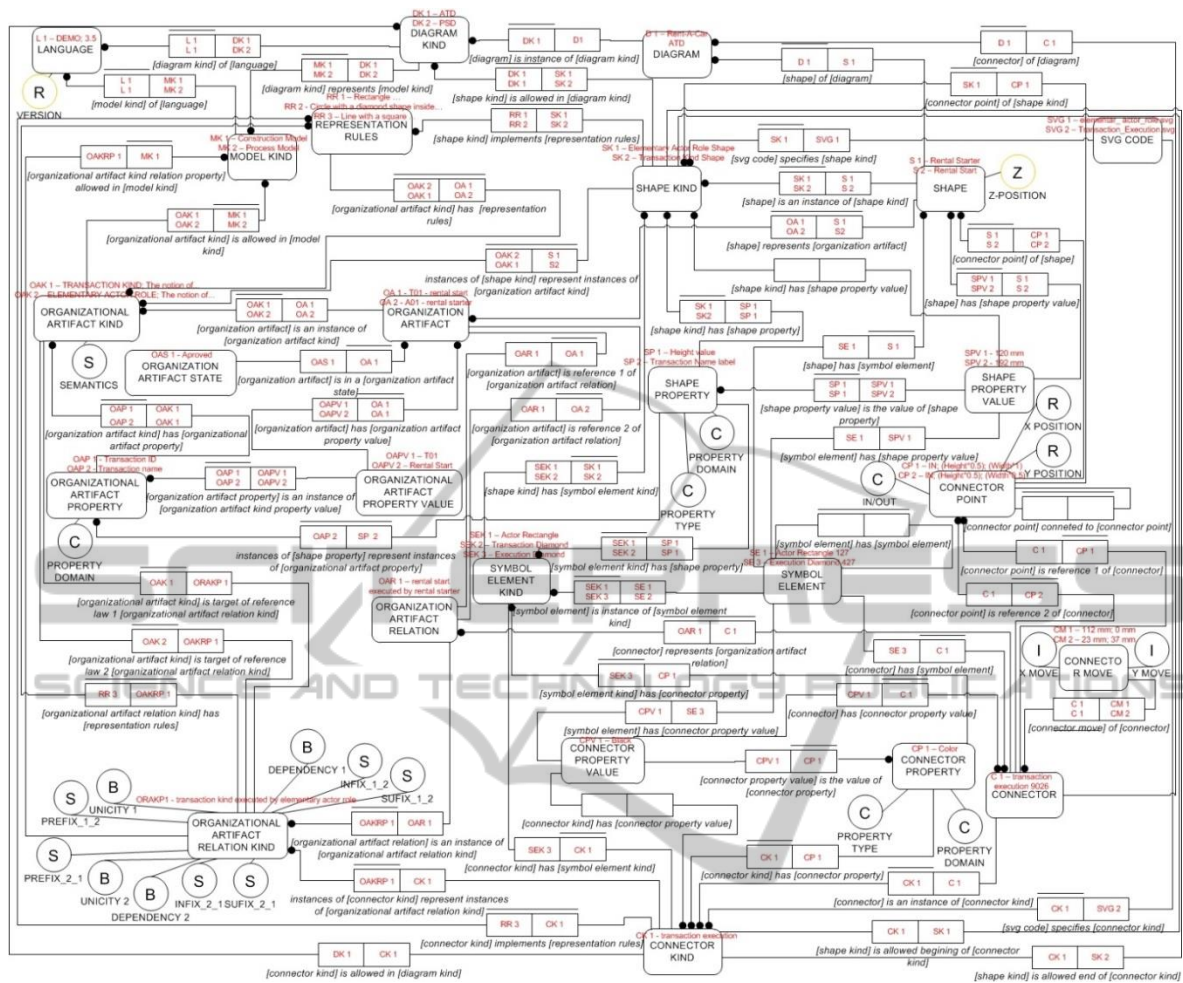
L 1 – DEMO; 3.5
LANGUAGE

| L 1 | DK 1 |
|---|---|
| L 1 | DK 2 |

[diagram kind] of [language]

DK 1 – ATD
DK 2 – PSD
DIAGRAM KIND

| DK 1 | D1 |
|---|---|

[diagram] is instance of [diagram kind]

D 1 – Rent-A-Car ATD
DIAGRAM

| D 1 | C 1 |
|---|---|

[connector] of [diagram]

R
VERSION

| L 1 | MK 1 |
|---|---|
| L 1 | MK 2 |

[model kind] of [language]

| MK 1 | DK 1 |
|---|---|
| MK 2 | DK 2 |

[diagram kind] represents [model kind]

| DK 1 | SK 1 |
|---|---|
| DK 1 | SK 2 |

[shape kind] is allowed in [diagram kind]

| D 1 | S 1 |
|---|---|

[shape] of [diagram]

| SK 1 | CP 1 |
|---|---|

[connector point] of [shape kind]

RR 1 – Rectangle
RR 2 – Circle with a diamond shape inside...
RR 3 – Line with a square
REPRESENTATION RULES

| RR 1 | SK 1 |
|---|---|
| RR 2 | SK 2 |

[shape kind] implements [representation rules]

SVG 1 – elementar_actor_role.svg
SVG 2 – Transaction_Execution.svg
SVG CODE

MK 1 – Construction Model
MK 2 – Process Model
MODEL KIND

| OAKRP 1 | MK 1 |
|---|---|

[organizational artifact kind relation property] allowed in [model kind]

| SK 1 | SVG 1 |
|---|---|

[svg code] specifies [shape kind]

SK 1 – Elementary Actor Role Shape
SK 2 – Transaction Kind Shape
SHAPE KIND

S 1 – Rental Starter
S 2 – Rental Start
SHAPE

Z
Z-POSITION

| OAK 2 | OA 1 |
|---|---|
| OAK 1 | OA 2 |

[organizational artifact kind] has [representation rules]

| SK 1 | S 1 |
|---|---|
| SK 2 | S 2 |

[shape] is an instance of [shape kind]

| OAK 1 | MK 1 |
|---|---|
| OAK 2 | MK 2 |

[organizational artifact kind] is allowed in [model kind]

| OA 1 | S 1 |
|---|---|
| OA 2 | S2 |

[shape] represents [organizational artifact]

| S 1 | CP 1 |
|---|---|
| S 2 | CP 2 |

[connector point] of [shape]

| OAK 2 | S 1 |
|---|---|
| OAK 1 | S2 |

instances of [shape kind] represent instances of [organizational artifact kind]

[shape kind] has [shape property value]

| SPV 1 | S 1 |
|---|---|
| SPV 2 | S 2 |

[shape] has [shape property value]

OAK 1 – TRANSACTION KIND; The notion of...
OAK 2 – ELEMENTARY ACTOR ROLE; The notion of...
ORGANIZATIONAL ARTIFACT KIND

| OAK 1 | OA 1 |
|---|---|
| OAK 2 | OA 2 |

[organization artifact] is an instance of [organization artifact kind]

OA 1 – T01 – rental start
OA 2 – A01 – rental starter
ORGANIZATIONAL ARTIFACT

| SK 1 | SP 1 |
|---|---|
| SK2 | SP 1 |

[shape kind] has [shape property]

S
SEMANTICS

OAS 1 – Aproved
ORGANIZATION ARTIFACT STATE

| OAS 1 | OA 1 |
|---|---|

[organization artifact] is in a [organization artifact state]

| OAR 1 | OA 1 |
|---|---|

[organization artifact] is reference 1 of [organization artifact relation]

| SE 1 | S 1 |
|---|---|

[shape] has [symbol element]

SP 1 – Height value
SP 2 – Transaction Name label
SHAPE PROPERTY

SPV 1 – 120 mm
SPV 2 – 102 mm
SHAPE PROPERTY VALUE

| SP 1 | SPV 1 |
|---|---|
| SP 1 | SPV 2 |

[shape property value] is the value of [shape property]

| OAP 1 | OAK 1 |
|---|---|
| OAP 2 | OAK 1 |

[organization artifact kind] has [organizational artifact property]

| OAPV 1 | OA 1 |
|---|---|
| OAPV 2 | OA 1 |

[organization artifact] has [organization artifact property value]

| OAR 1 | OA 2 |
|---|---|

[organization artifact] is reference 2 of [organization artifact relation]

C
PROPERTY DOMAIN

R
X POSITION

| SE 1 | SPV 1 |
|---|---|

[symbol element] has [shape property value]

R
Y POSITION

OAP 1 – Transaction ID
OAP 2 – Transaction name
ORGANIZATIONAL ARTIFACT PROPERTY

| OAP 1 | OAPV 1 |
|---|---|
| OAP 2 | OAPV 2 |

[organization artifact property] is an instance of [organization artifact kind property value]

OAPV 1 – T01
OAPV 2 – Rental Start
ORGANIZATIONAL ARTIFACT PROPERTY VALUE

| SEK 1 | SK 1 |
|---|---|
| SEK 2 | SK 2 |

[shape kind] has [symbol element kind]

C
PROPERTY TYPE

C
IN/OUT

CP 1 – IN; (Height*0.5); (Width*1)
CP 2 – IN; (Height*0.5); (Width*0.5)
CONNECTOR POINT

[connector point] conneted to [connector point]

C
PROPERTY DOMAIN

| OAP 2 | SP 2 |
|---|---|

instances of [shape property] represent instances of [organizational artifact property]

SEK 1 – Actor Rectangle
SEK 2 – Transaction Diamond
SEK 3 – Execution Diamond

| SEK 1 | SP 1 |
|---|---|
| SEK 2 | SP 1 |

[symbol element kind] has [shape property]

[symbol element] has [symbol element]

SE 1 – Actor Rectangle 127
SE 3 – Execution Diamond 127

| C 1 | CP 1 |
|---|---|

[connector point] is reference 1 of [connector]

| OAK 1 | ORAKP 1 |
|---|---|

[organizational artifact kind] is target of reference law 1 [organizational artifact relation kind]

SYMBOL ELEMENT KIND

OAR 1 – rental start executed by rental starter
ORGANIZATION ARTIFACT RELATION

| SEK 1 | SE 1 |
|---|---|
| SEK 3 | SE 2 |

[symbol element] is instance of [symbol element kind]

SYMBOL ELEMENT

| C 1 | CP 2 |
|---|---|

[connector point] is reference 2 of [connector]

| OAK 2 | OAKRP 1 |
|---|---|

[organizational artifact kind] is target of reference law 2 [organizational artifact relation kind]

| OAR 1 | C 1 |
|---|---|

[connector] represents [organization artifact relation]

CM 1 – 112 mm; 0 mm
CM 2 – 23 mm; 37 mm

I
X MOVE

CONNECTOR MOVE

I
Y MOVE

| SE 3 | C 1 |
|---|---|

[connector] has [symbol element]

| RR 3 | OAKRP 1 |
|---|---|

[organizational artifact relation kind] has [representation rules]

| SEK 3 | CP 1 |
|---|---|

[symbol element kind] has [connector property]

| CPV 1 | C 1 |
|---|---|

[connector] has [connector property value]

| C 1 | CM 1 |
|---|---|
| C 1 | CM 2 |

[connector move] of [connector]

| CPV 1 | SE 3 |
|---|---|

[symbol element] has [connector property value]

CPV 1 – Black
CONNECTOR PROPERTY VALUE

| CPV 1 | CP 1 |
|---|---|

[connector property value] is the value of [connector property]

CP 1 – Color
CONNECTOR PROPERTY

C 1 – transaction execution 9026
CONNECTOR

B
DEPENDENCY 1

S
INFIX_1_2

S
SUFIX_1_2

S
PREFIX_1_2

B
UNICITY 1

ORAKP1 – transaction kind executed by elementary actor role

[connector kind] has [connector property value]

ORGANIZATIONAL ARTIFACT RELATION KIND

| OAKRP 1 | OAR 1 |
|---|---|

[organizational artifact relation] is an instance of [organizational artifact relation kind]

C
PROPERTY TYPE

C
PROPERTY DOMAIN

S
PREFIX_2_1

B
UNICITY 2

B
DEPENDENCY 2

S
INFIX_2_1

S
SUFIX_2_1

| SEK 3 | CK 1 |
|---|---|

[connector kind] has [symbol element kind]

| CK 1 | CP 1 |
|---|---|

[connector kind] has [connector property]

| OAKRP 1 | CK 1 |
|---|---|

instances of [connector kind] represent instances of [organizational artifact relation kind]

| CK 1 | C 1 |
|---|---|

[connector] is an instance of [connector kind]

| CK 1 | SVG 2 |
|---|---|

[svg code] specifies [connector kind]

| RR 3 | CK 1 |
|---|---|

[connector kind] implements [representation rules]

CK 1 – transaction execution
CONNECTOR KIND

| CK 1 | SK 1 |
|---|---|

[shape kind] is allowed begining of [connector kind]

| DK 1 | CK 1 |
|---|---|

[connector kind] is allowed in [diagram kind]

| CK 1 | SK 2 |
|---|---|

[shape kind] is allowed end of [connector kind]

SCITEPRESS
SCIENCE AND TECHNOLOGY PUBLICATIONS